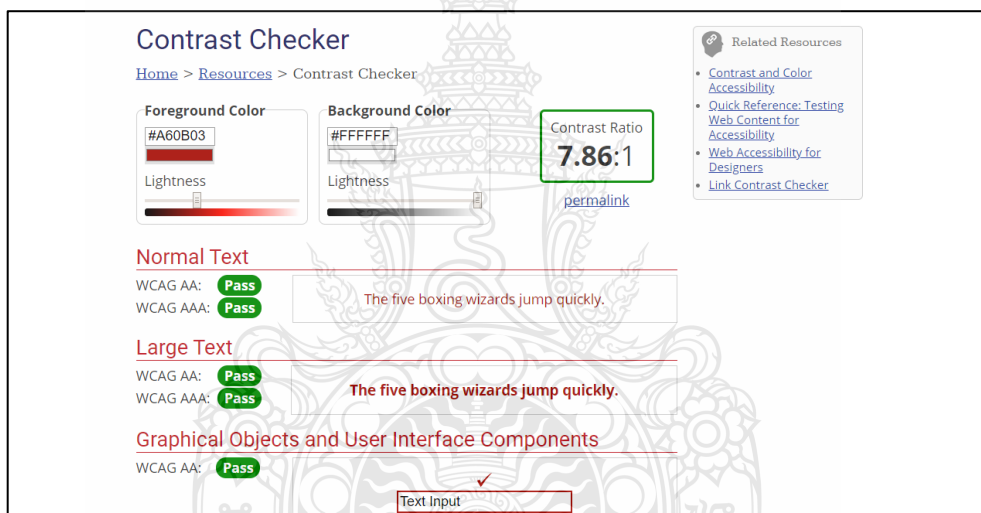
Contrast Checker

Home > Resources > Contrast Checker

Foreground Color
#A60B03
Lightness

Background Color
#FFFFFF
Lightness

Contrast Ratio
7.86:1
permalink

Related Resources
- Contrast and Color Accessibility
- Quick Reference: Testing Web Content for Accessibility
- Web Accessibility for Designers
- Link Contrast Checker

Normal Text
WCAG AA: Pass
WCAG AAA: Pass
The five boxing wizards jump quickly.

Large Text
WCAG AA: Pass
WCAG AAA: Pass
The five boxing wizards jump quickly.

Graphical Objects and User Interface Components
WCAG AA: Pass
✓
Text Input